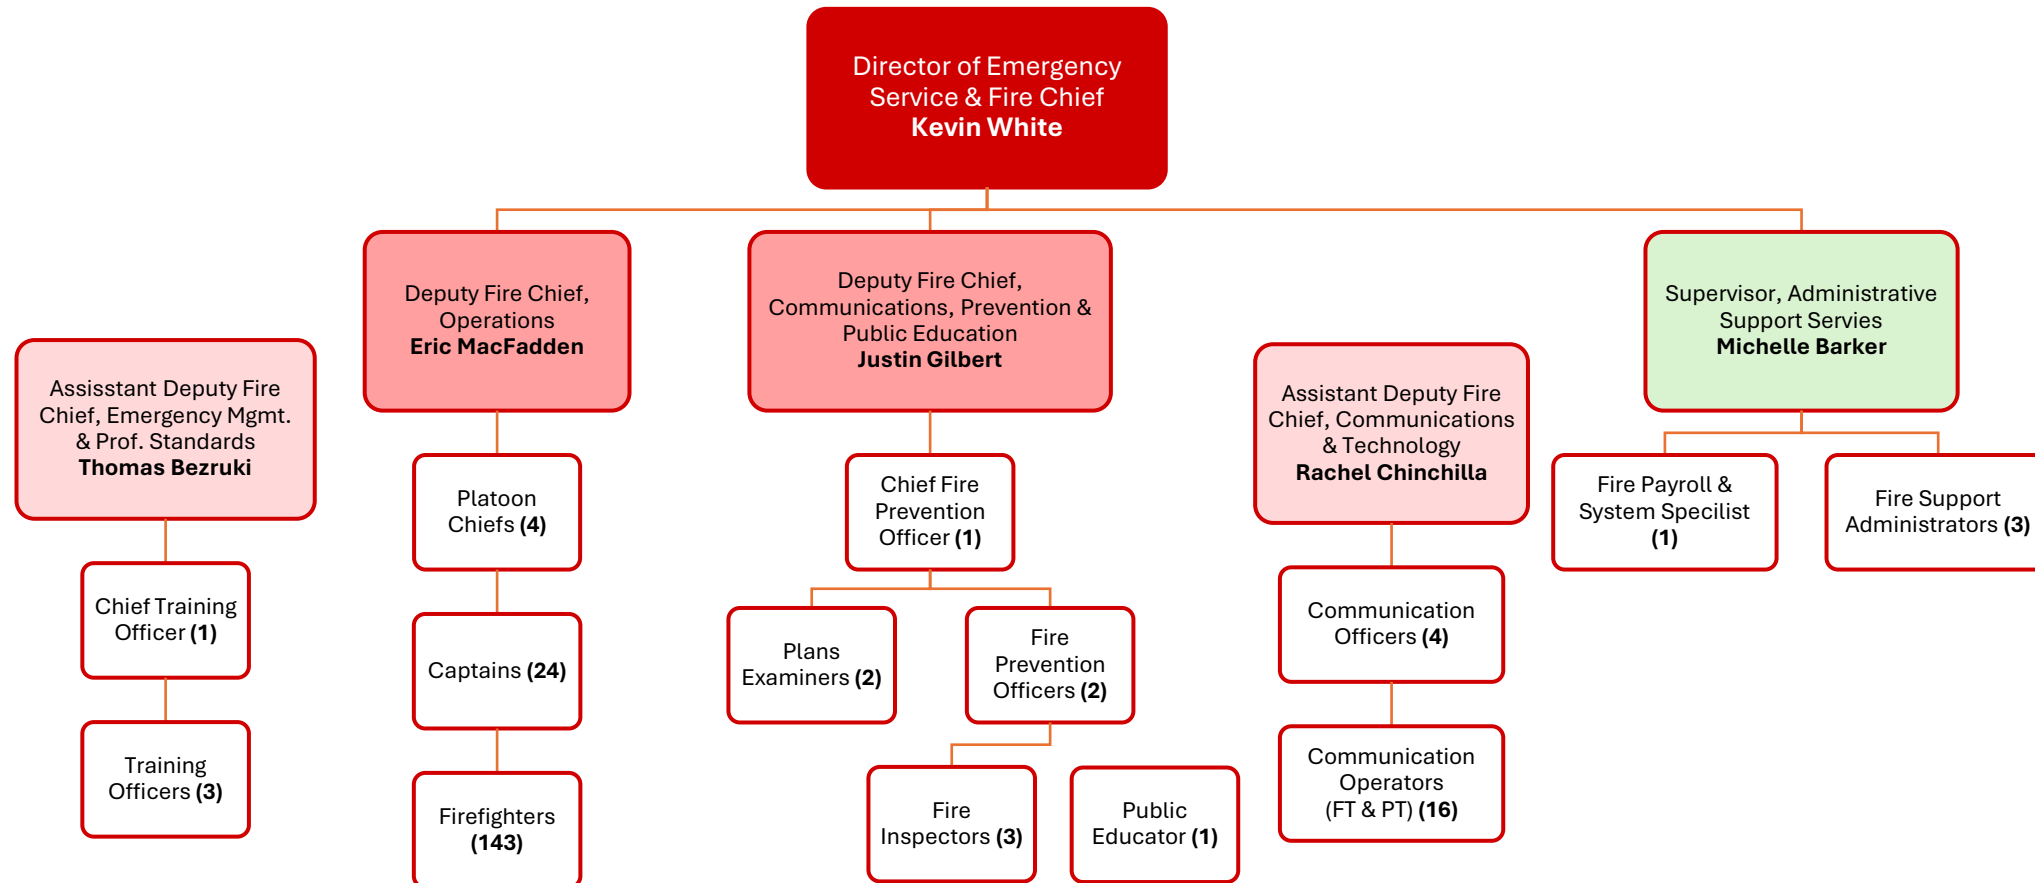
Director of Emergency Service & Fire Chief
**Kevin White**

Deputy Fire Chief, Operations
**Eric MacFadden**

Deputy Fire Chief, Communications, Prevention & Public Education
**Justin Gilbert**

Supervisor, Administrative Support Servies
**Michelle Barker**

Assisstant Deputy Fire Chief, Emergency Mgmt. & Prof. Standards
**Thomas Bezruki**

Chief Training Officer **(1)**

Training Officers **(3)**

Platoon Chiefs **(4)**

Captains **(24)**

Firefighters **(143)**

Chief Fire Prevention Officer **(1)**

Plans Examiners **(2)**

Fire Prevention Officers **(2)**

Fire Inspectors **(3)**

Public Educator **(1)**

Assistant Deputy Fire Chief, Communications & Technology
**Rachel Chinchilla**

Communication Officers **(4)**

Communication Operators (FT & PT) **(16)**

Fire Payroll & System Specilist **(1)**

Fire Support Administrators **(3)**